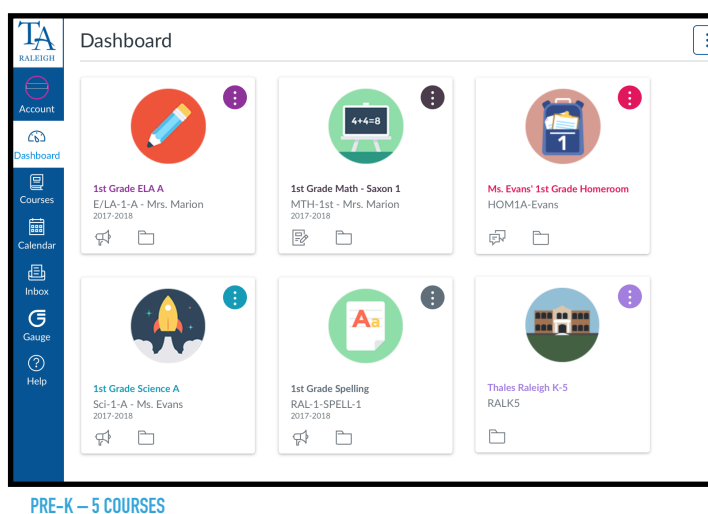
TA
RALEIGH

Account

Dashboard

Courses

Calendar

Inbox

Gauge

Help

Dashboard

4+4=8

1st Grade ELA A
E/LA-1-A - Mrs. Marion
2017-2018

1st Grade Math - Saxon 1
MTH-1st - Mrs. Marion
2017-2018

Ms. Evans' 1st Grade Homeroom
HOM1A-Evans

1st Grade Science A
Sci-1-A - Ms. Evans
2017-2018

Aa

1st Grade Spelling
RAL-1-SPELL-1
2017-2018

Thales Raleigh K-5
RALK5

PRE-K – 5 COURSES